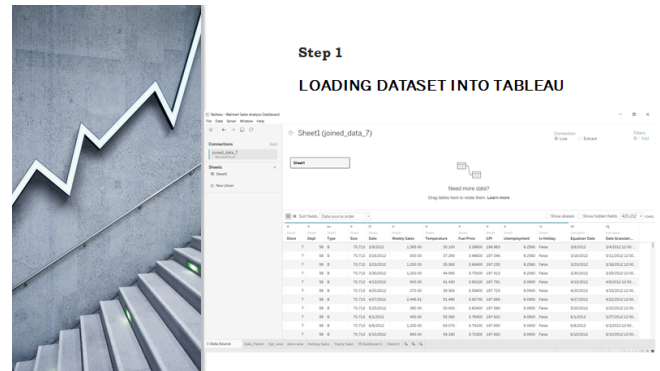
Step 1

LOADING DATASET INTO TABLEAU

Tableau - Walmart Sales Analysis Dashboard

File Data Server Window Help

Connections Add

joined_data_7

Sheets

Sheet1

New Union

Sheet1 (joined_data_7)

Connection
Live Extract

Filters
0 Add

Sheet1

Need more data?
Drag tables here to relate them. Learn more

Sort fields Data source order

Show aliases Show hidden fields 425,252 rows

| Store | Dept | Type | Size | Date | Weekly Sales | Temperature | Fuel Price | CPI | Unemployment | Is Holiday | Equalize Date | Date Granularity |
|---|---|---|---|---|---|---|---|---|---|---|---|---|
| 7 | 98 | B | 70,713 | 2/9/2012 | 2,565.00 | 30.150 | 3.38500 | 198.963 | 8.2560 | False | 2/9/2012 | 2/4/2012 12:00... |
| 7 | 98 | B | 70,713 | 2/16/2012 | 900.00 | 37.290 | 3.46600 | 197.046 | 8.2560 | False | 2/16/2012 | 2/11/2012 12:0... |
| 7 | 98 | B | 70,713 | 3/23/2012 | 1,220.00 | 35.060 | 3.46400 | 197.230 | 8.2560 | False | 3/23/2012 | 3/18/2012 12:0... |
| 7 | 98 | B | 70,713 | 3/30/2012 | 1,220.00 | 44.990 | 3.70500 | 197.410 | 8.2560 | False | 3/30/2012 | 3/25/2012 12:0... |
| 7 | 98 | B | 70,713 | 4/13/2012 | 693.00 | 41.430 | 3.95100 | 197.761 | 8.0900 | False | 4/13/2012 | 4/8/2012 12:00... |
| 7 | 98 | B | 70,713 | 4/20/2012 | 270.00 | 38.900 | 3.93600 | 197.703 | 8.0900 | False | 4/20/2012 | 4/15/2012 12:0... |
| 7 | 98 | B | 70,713 | 4/27/2012 | 2,440.51 | 51.490 | 3.92700 | 197.865 | 8.0900 | False | 4/27/2012 | 4/22/2012 12:0... |
| 7 | 98 | B | 70,713 | 5/20/2012 | 380.00 | 50.600 | 3.80400 | 197.969 | 8.0900 | False | 5/20/2012 | 5/20/2012 12:0... |
| 7 | 98 | B | 70,713 | 6/1/2012 | 400.00 | 55.980 | 3.79400 | 197.510 | 8.0900 | False | 6/1/2012 | 5/27/2012 12:0... |
| 7 | 98 | B | 70,713 | 6/8/2012 | 1,200.00 | 63.370 | 3.74100 | 197.600 | 8.0900 | False | 6/8/2012 | 6/3/2012 12:00... |
| 7 | 98 | B | 70,713 | 6/15/2012 | 400.00 | 59.330 | 3.72800 | 197.650 | 8.0900 | False | 6/15/2012 | 6/10/2012 12:0... |

Data Source | Sales_Trend | Dpt_wise | store wise | Holiday Sales | Yearly Sales | Dashboard 1 | Sheet6